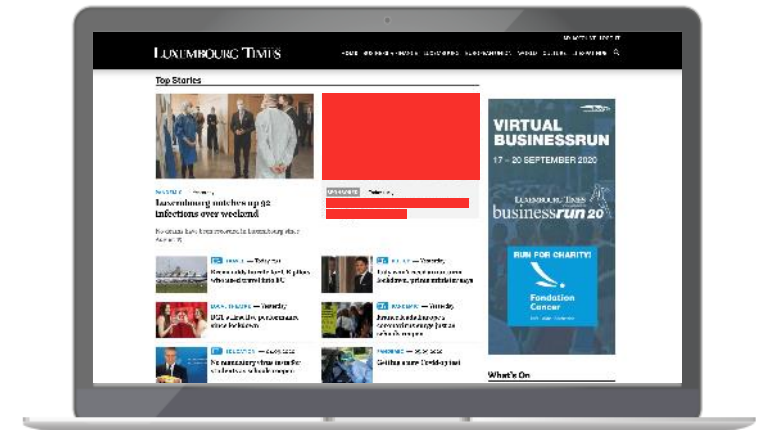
LUXEMBOURG TIMES

Top Stories

Luxembourg notches up 92 infections over weekend

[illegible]

VIRTUAL BUSINESSRUN

17 – 20 SEPTEMBER 2020

LUXEMBOURG TIMES

businessrun 20

RUN FOR CHARITY!

Fondation Cancer

What's On